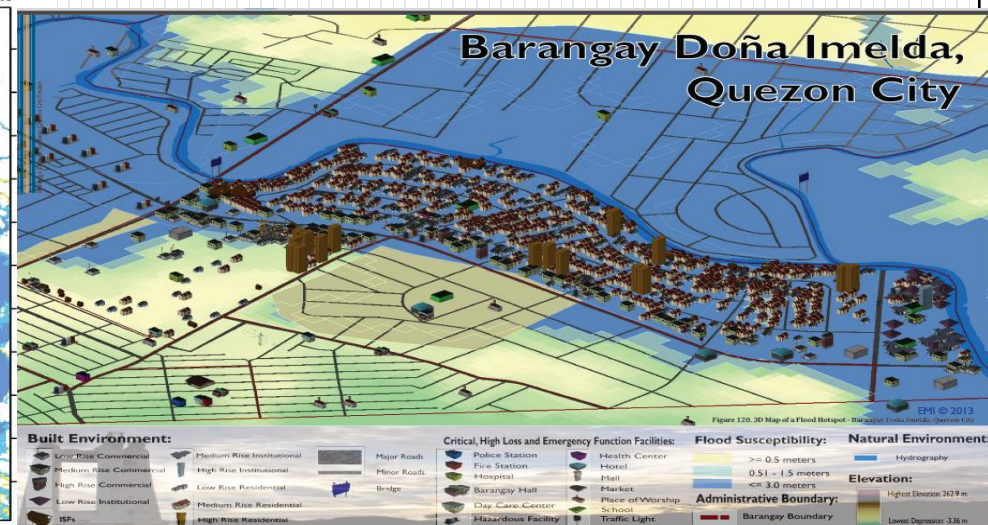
Barangay Doña Imelda, Quezon City

EMI © 2013

Figure 120. 3D Map of a Flood Hotspot - Barangay Doña Imelda, Quezon City

Built Environment:

Low Rise Commercial
Medium Rise Commercial
High Rise Commercial
Low Rise Institutional
ISFs
Medium Rise Institutional
High Rise Institutional
Low Rise Residential
Medium Rise Residential
High Rise Residential
Major Roads
Minor Roads
Bridge

Critical, High Loss and Emergency Function Facilities:

Police Station
Fire Station
Hospital
Barangay Hall
Day Care Center
Hazardous Facility
Health Center
Hotel
Mall
Market
Place of Worship
School
Traffic Light

Flood Susceptibility:

>= 0.5 meters
0.51 - 1.5 meters
<= 3.0 meters

Administrative Boundary:

Barangay Boundary

Natural Environment:

Hydrography

Elevation:

Highest Elevation: 262.9 m
Lowest Depression: -3.36 m